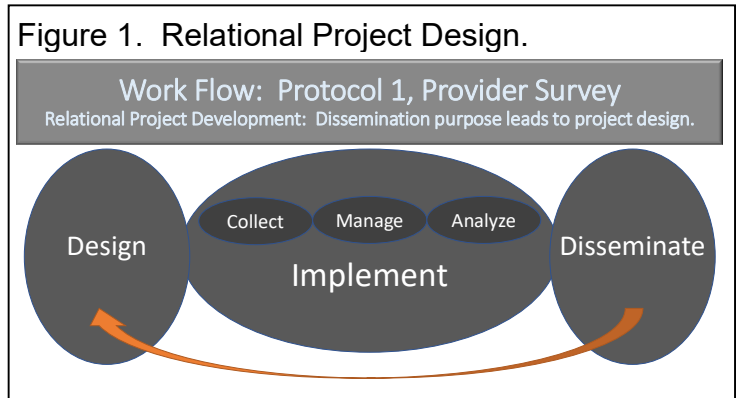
Figure 1. Relational Project Design.

Work Flow: Protocol 1, Provider Survey
Relational Project Development: Dissemination purpose leads to project design.

Design

Collect

Manage

Analyze

Implement

Disseminate